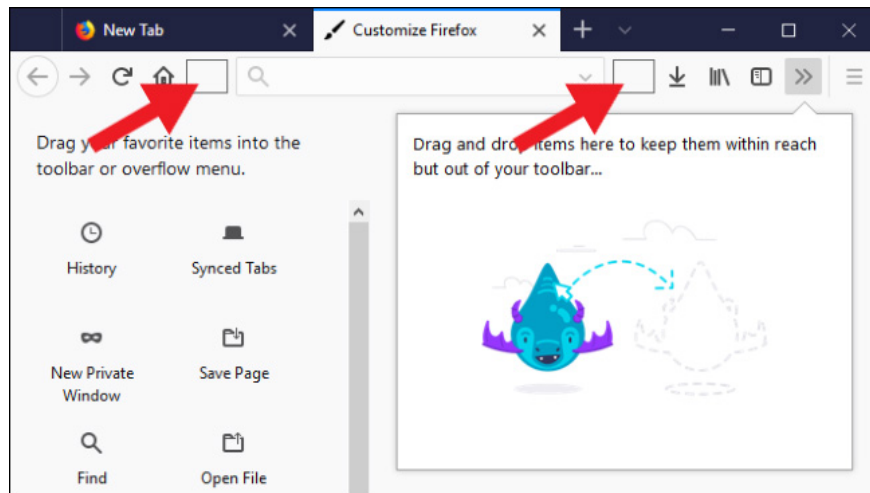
New Tab
Customize Firefox

Drag y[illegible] favorite items into the toolbar or overflow menu.

History
Synced Tabs
New Private Window
Save Page
Find
Open File

Drag and dr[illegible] items here to keep them within reach but out of your toolbar…